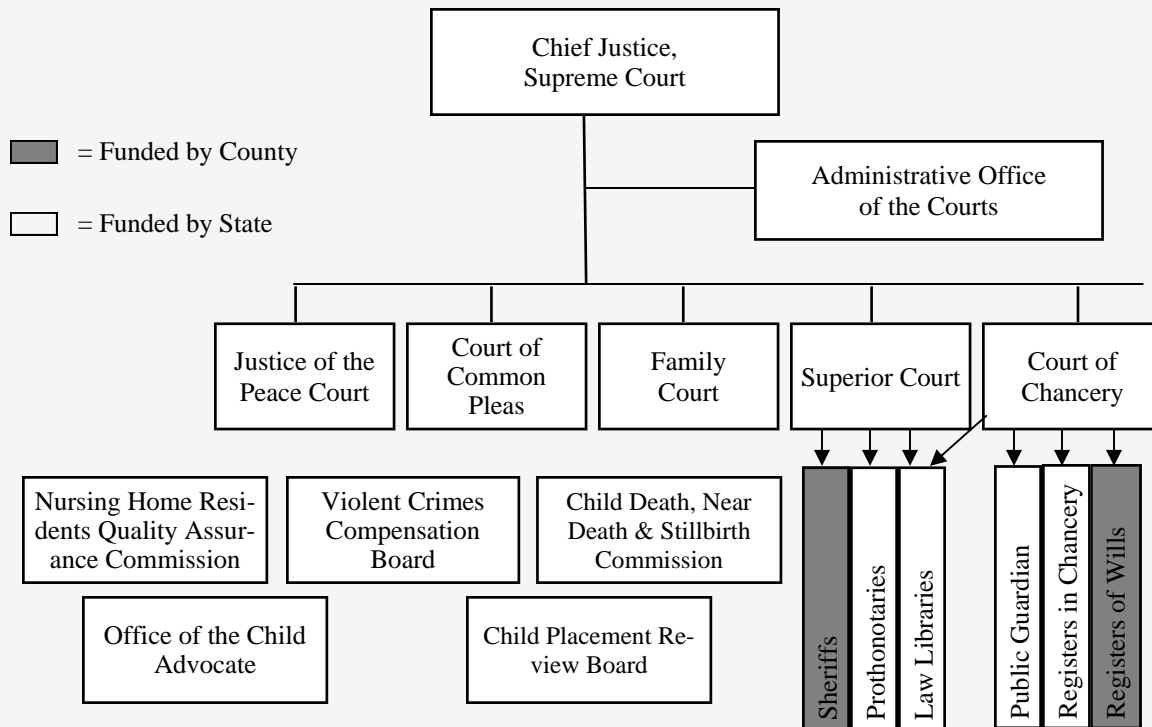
Chief Justice, Supreme Court

= Funded by County

= Funded by State

Administrative Office of the Courts

Justice of the Peace Court

Court of Common Pleas

Family Court

Superior Court

Court of Chancery

Sheriffs

Prothonotaries

Law Libraries

Public Guardian

Registers in Chancery

Registers of Wills

Nursing Home Residents Quality Assurance Commission

Violent Crimes Compensation Board

Child Death, Near Death & Stillbirth Commission

Office of the Child Advocate

Child Placement Review Board